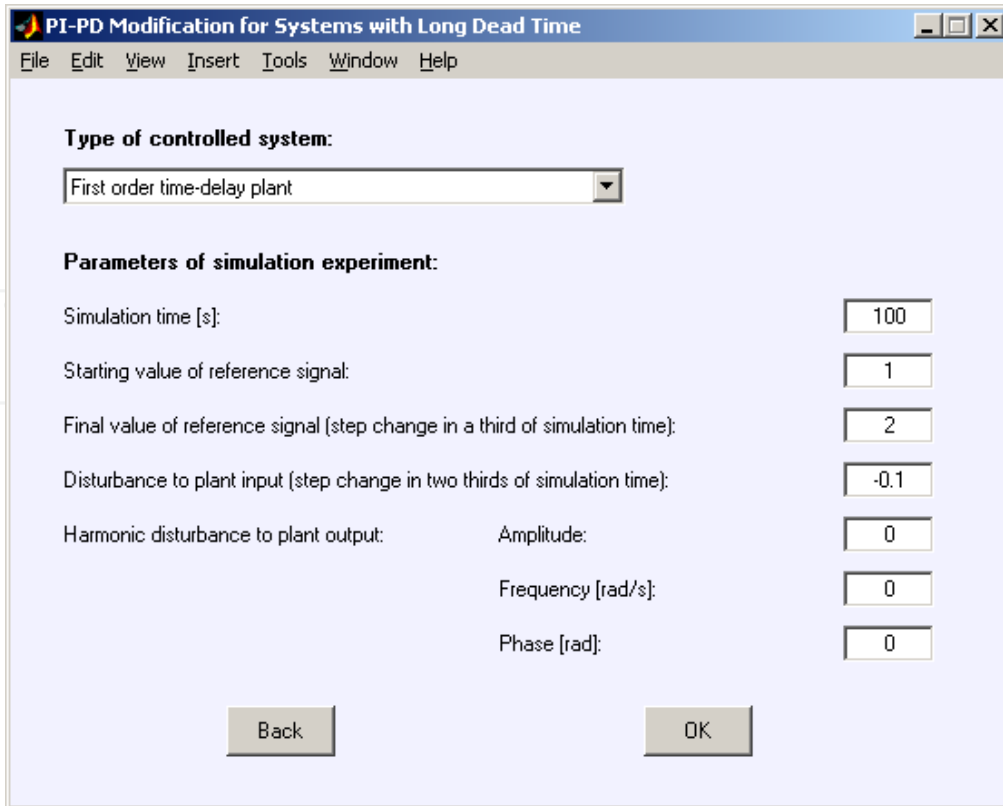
PI-PD Modification for Systems with Long Dead Time

File Edit View Insert Tools Window Help

Type of controlled system:

First order time-delay plant

Parameters of simulation experiment:

Simulation time [s]: 100

Starting value of reference signal: 1

Final value of reference signal (step change in a third of simulation time): 2

Disturbance to plant input (step change in two thirds of simulation time): -0.1

Harmonic disturbance to plant output: Amplitude: 0

Frequency [rad/s]: 0

Phase [rad]: 0

Back

OK